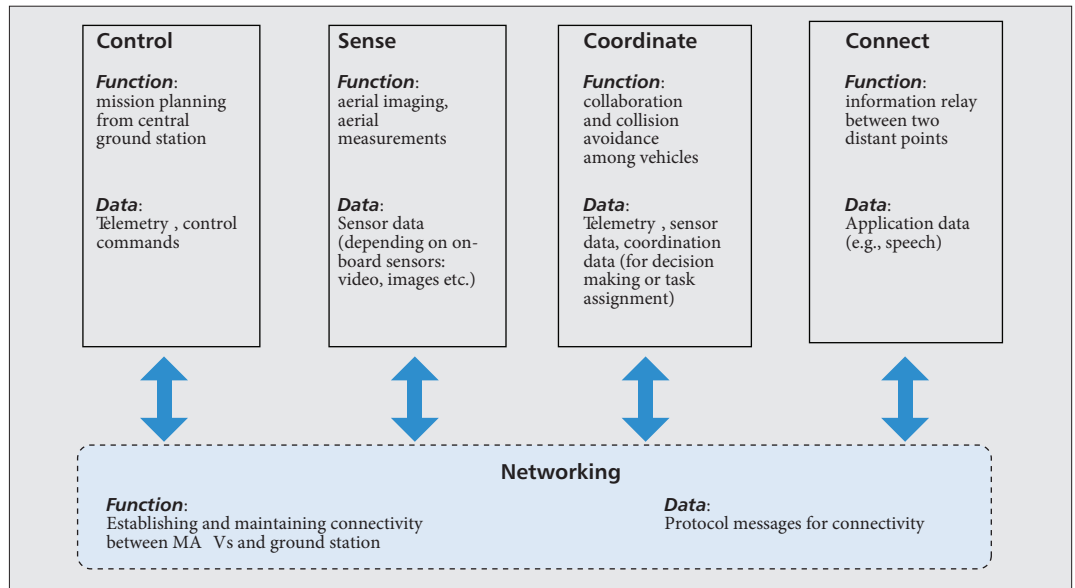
Control

*Function*: mission planning from central ground station

*Data*: Telemetry , control commands

Sense

*Function*: aerial imaging, aerial measurements

*Data*: Sensor data (depending on onboard sensors: video, images etc.)

Coordinate

*Function*: collaboration and collision avoidance among vehicles

*Data*: Telemetry , sensor data, coordination data (for decision making or task assignment)

Connect

*Function*: information relay between two distant points

*Data*: Application data (e.g., speech)

Networking

*Function*: Establishing and maintaining connectivity between MA Vs and ground station

*Data*: Protocol messages for connectivity